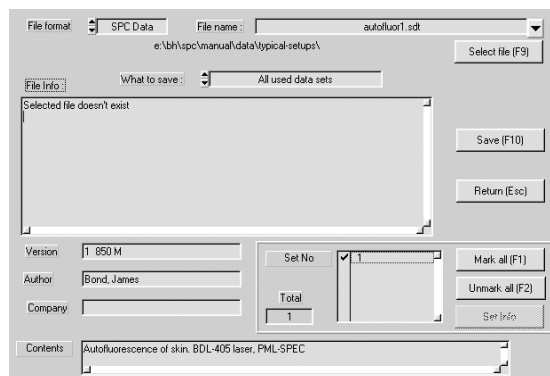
File format SPC Data File name : autofluor1.sdt

e:\bh\spc\manual\data\typical-setups\

Select file (F9)

File Info : What to save : All used data sets

Selected file doesn't exist

Save (F10)

Return (Esc)

Version 1 850 M

Author Bond, James

Company

Set No

1

Total

1

Mark all (F1)

Unmark all (F2)

Set Info

Contents Autofluorescence of skin. BDL-405 laser, PML-SPEC